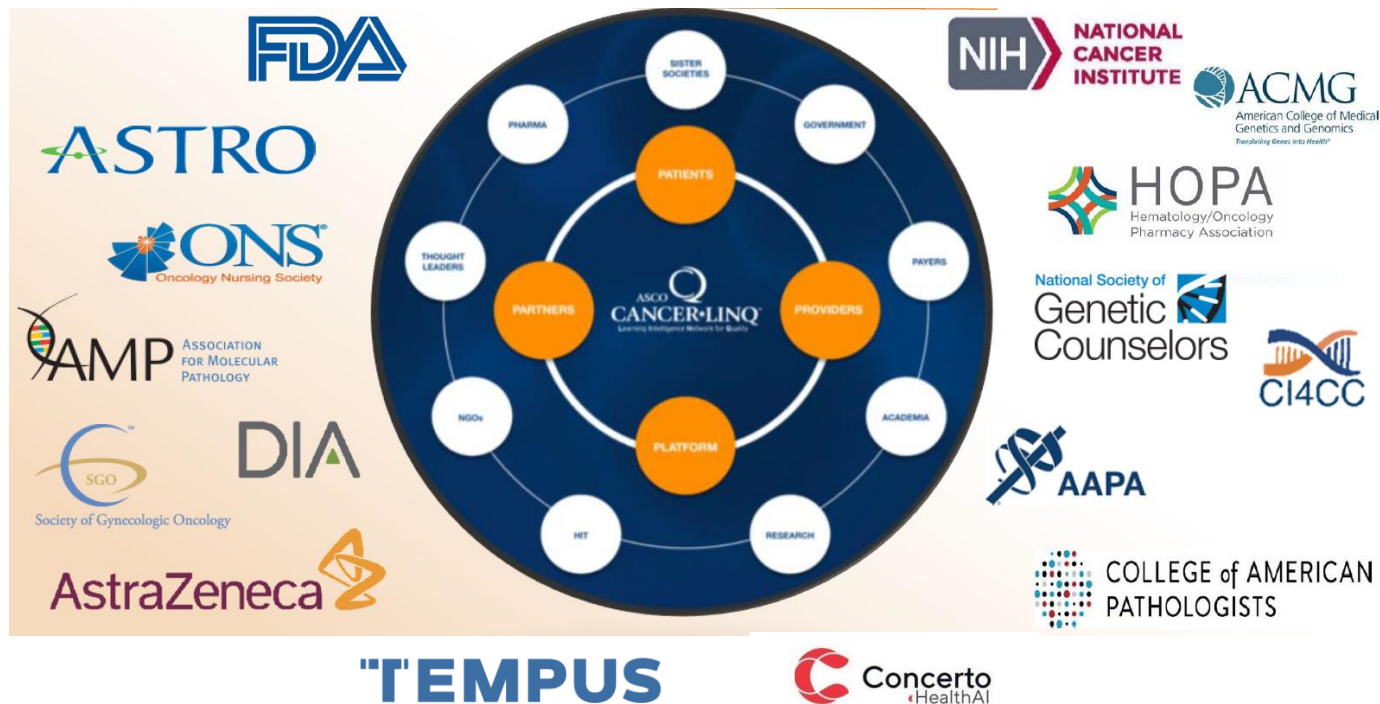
FDA

ASTRO

ONS
Oncology Nursing Society

AMP ASSOCIATION FOR MOLECULAR PATHOLOGY

SGO
Society of Gynecologic Oncology

DIA

AstraZeneca

SISTER SOCIETIES

PHARMA

GOVERNMENT

PATIENTS

THOUGHT LEADERS

PAYERS

PARTNERS

ASCO CANCER•LINQ
Learning Intelligence Network for Quality

PROVIDERS

NGOs

ACADEMIA

PLATFORM

HIT

RESEARCH

NIH NATIONAL CANCER INSTITUTE

ACMG
American College of Medical Genetics and Genomics
Translating Genes into Health

HOPA
Hematology/Oncology Pharmacy Association

National Society of Genetic Counselors

CI4CC

AAPA

COLLEGE of AMERICAN PATHOLOGISTS

TEMPUS

Concerto HealthAI